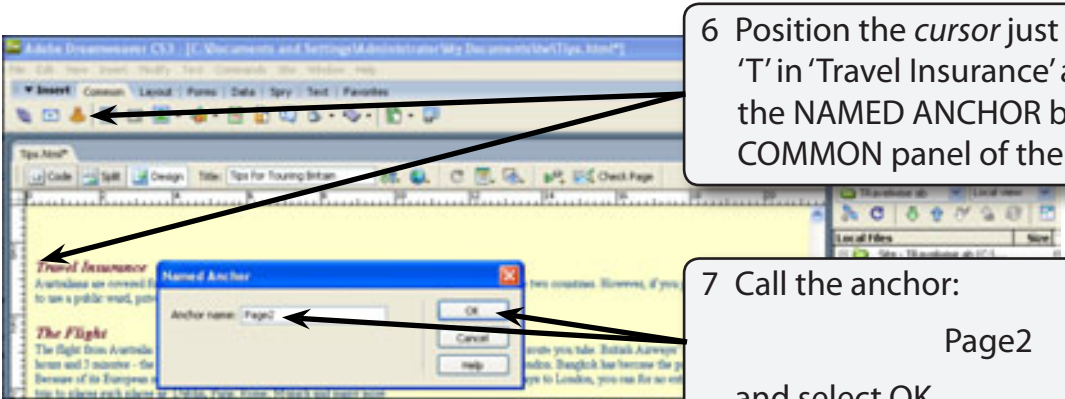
Adobe Dreamweaver CS3 - [C:\Documents and Settings\Administrator\My Documents\tw\Tips.html*]

File Edit View Insert Modify Text Commands Site Window Help

▼Insert Common Layout Forms Data Spry Text Favorites

Tips.html*

Code Split Design Title: Tips For Touring Britain Check Page

6 Position the *cursor* just 'T' in 'Travel Insurance' a the NAMED ANCHOR b COMMON panel of the

Local Files Size

Travel Insurance

Australians are covered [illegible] two countries. However, if you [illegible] to use a public ward, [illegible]

The Flight

The flight from Australia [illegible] route you take. British Airways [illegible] hours and 5 minutes - the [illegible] London. Bangkok has become the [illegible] Because of its European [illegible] to London, you can fly no ext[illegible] trip to places such places as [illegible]

Named Anchor

Anchor name: Page2

OK

Cancel

Help

7 Call the anchor:

Page2

and select OK